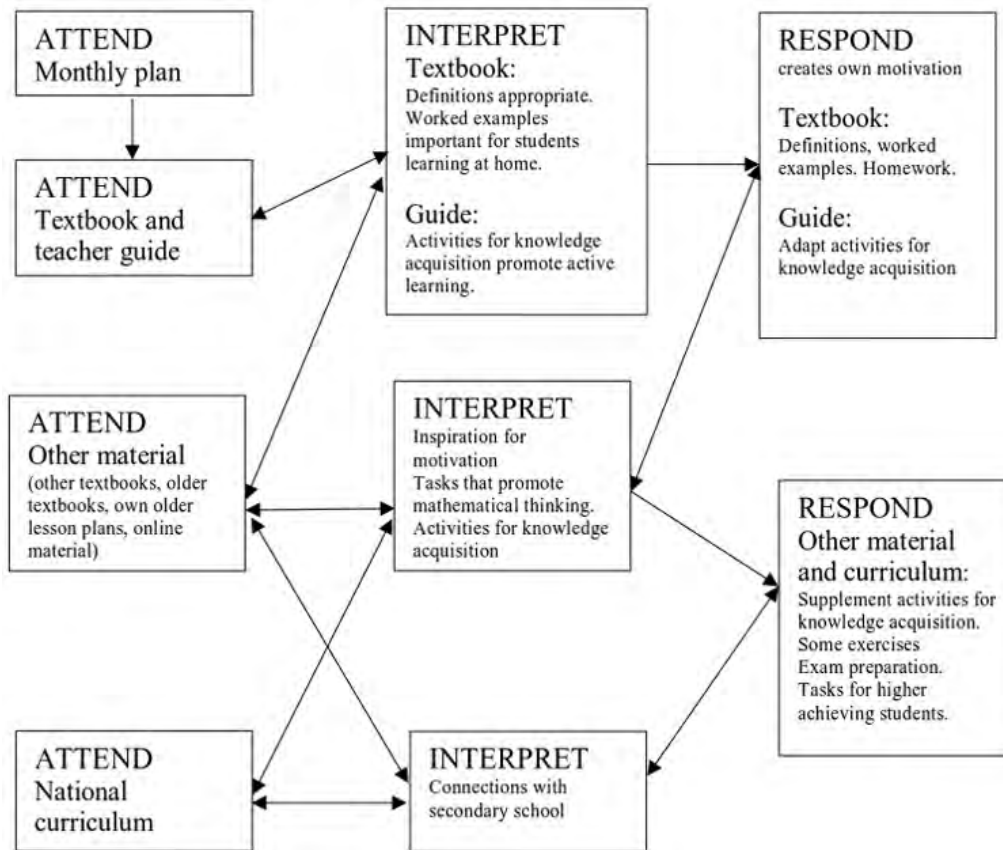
ATTEND
Monthly plan

ATTEND
Textbook and teacher guide

INTERPRET
Textbook:
Definitions appropriate. Worked examples important for students learning at home.

Guide:
Activities for knowledge acquisition promote active learning.

RESPOND
creates own motivation

Textbook:
Definitions, worked examples. Homework.

Guide:
Adapt activities for knowledge acquisition

ATTEND
Other material
(other textbooks, older textbooks, own older lesson plans, online material)

INTERPRET
Inspiration for motivation
Tasks that promote mathematical thinking.
Activities for knowledge acquisition

RESPOND
Other material and curriculum:
Supplement activities for knowledge acquisition.
Some exercises
Exam preparation.
Tasks for higher achieving students.

ATTEND
National curriculum

INTERPRET
Connections with secondary school